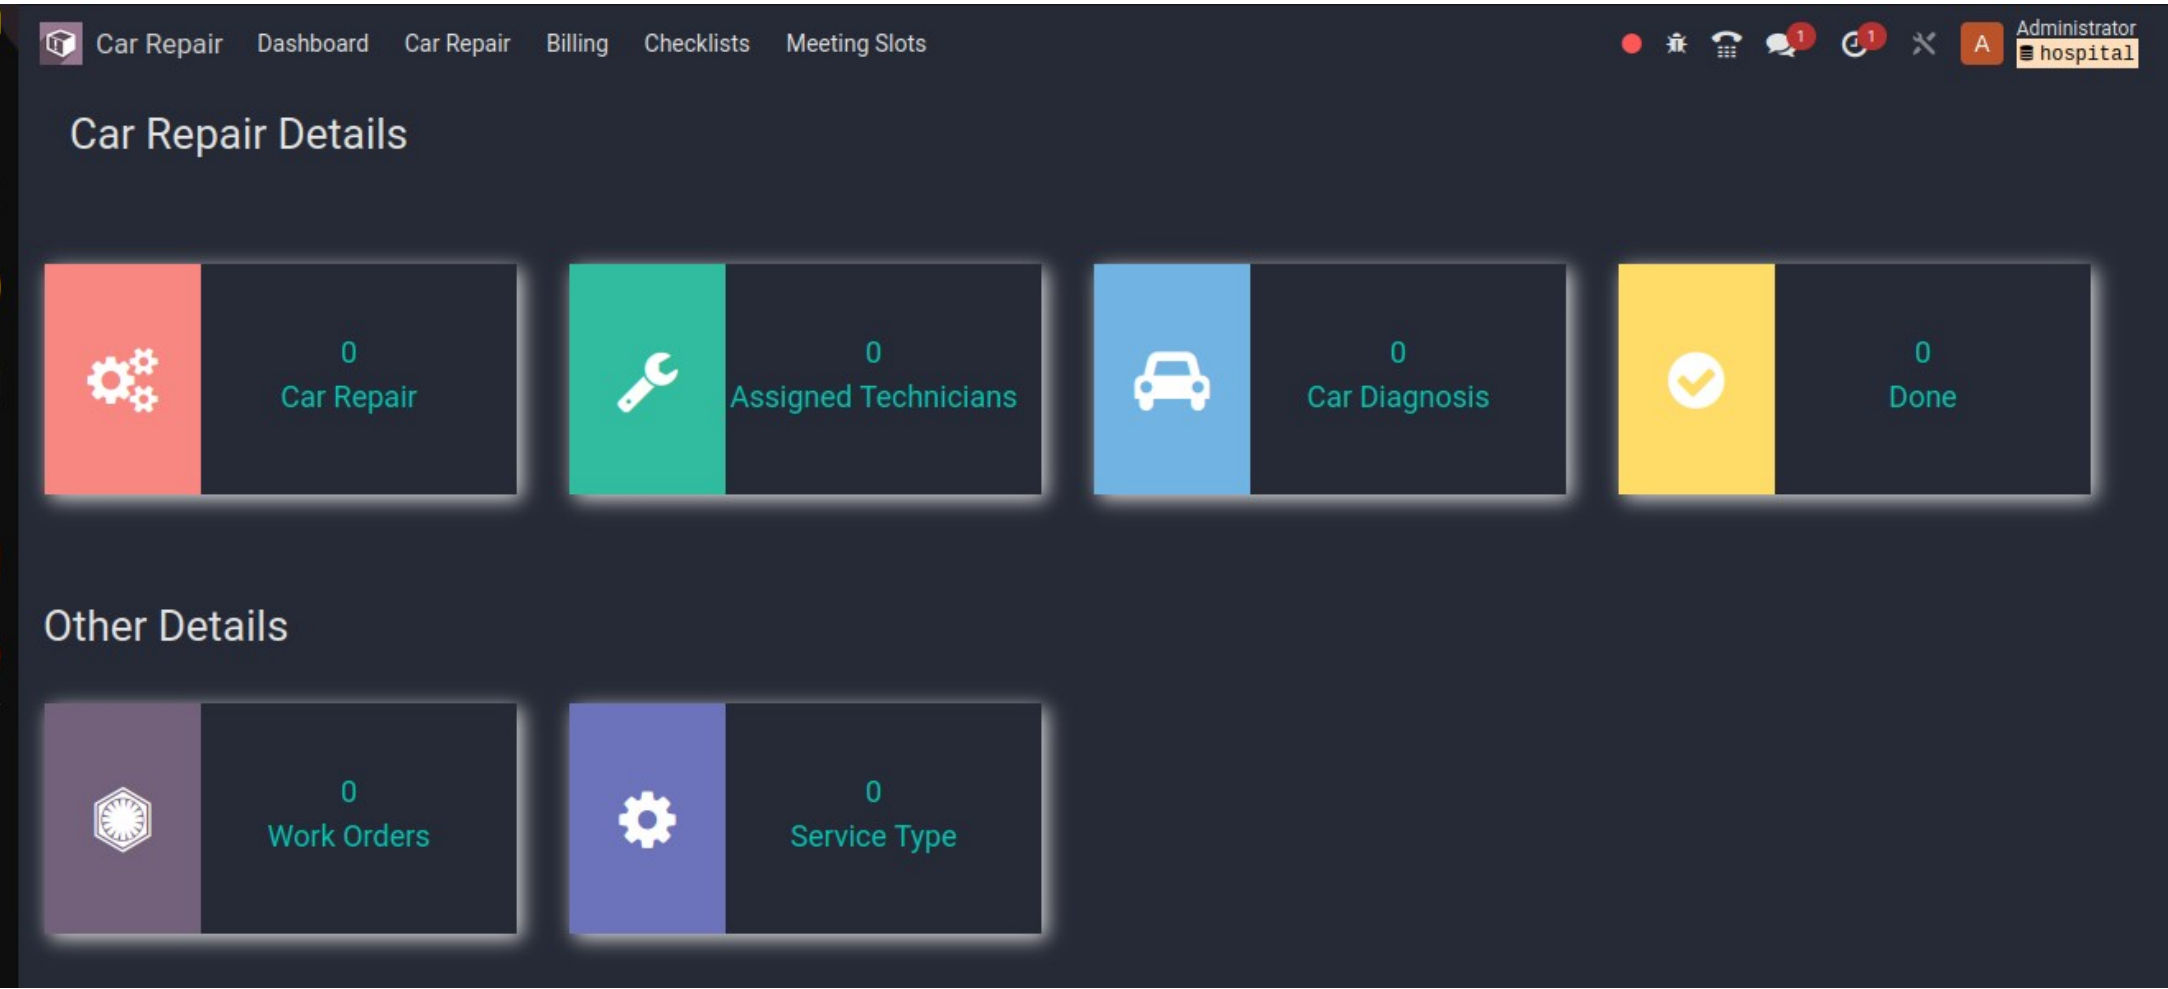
Car Repair Dashboard Car Repair Billing Checklists Meeting Slots

1 1 A Administrator hospital

Car Repair Details

0
Car Repair

0
Assigned Technicians

0
Car Diagnosis

0
Done

Other Details

0
Work Orders

0
Service Type